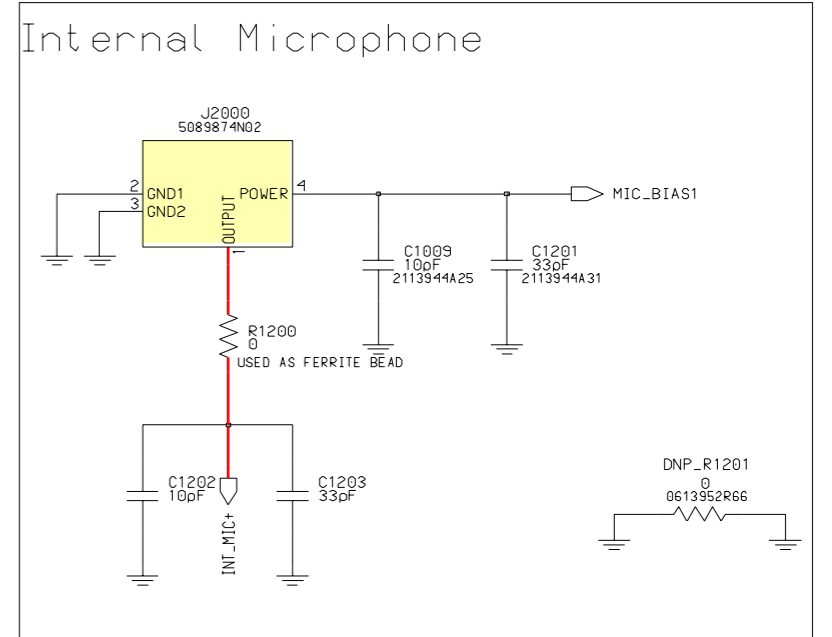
Internal Microphone

J2000
5089874N02

2 GND1
3 GND2
POWER 4
OUTPUT
1

MIC_BIAS1

C1009
10pF
2113944A25

C1201
33pF
2113944A31

R1200
0
USED AS FERRITE BEAD

C1202
10pF

INT_MIC+

C1203
33pF

DNP_R1201
0
0613952R66